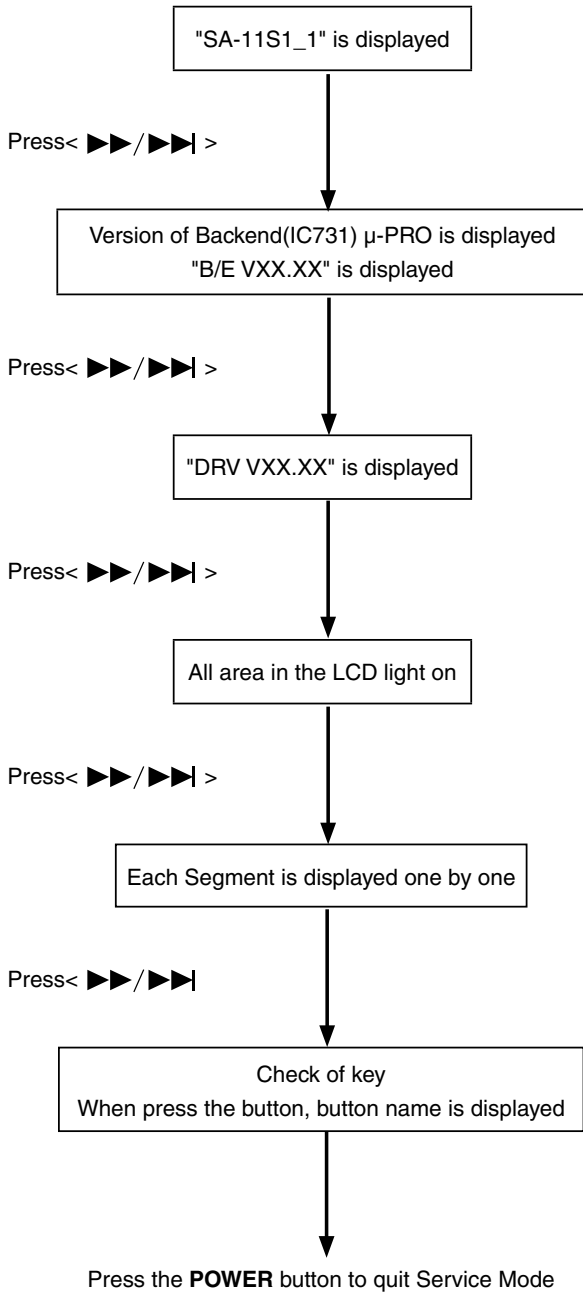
"SA-11S1_1" is displayed

Press< ▶▶/▶▶| >

Version of Backend(IC731) µ-PRO is displayed
"B/E VXX.XX" is displayed

Press< ▶▶/▶▶| >

"DRV VXX.XX" is displayed

Press< ▶▶/▶▶| >

All area in the LCD light on

Press< ▶▶/▶▶| >

Each Segment is displayed one by one

Press< ▶▶/▶▶|

Check of key
When press the button, button name is displayed

Press the **POWER** button to quit Service Mode